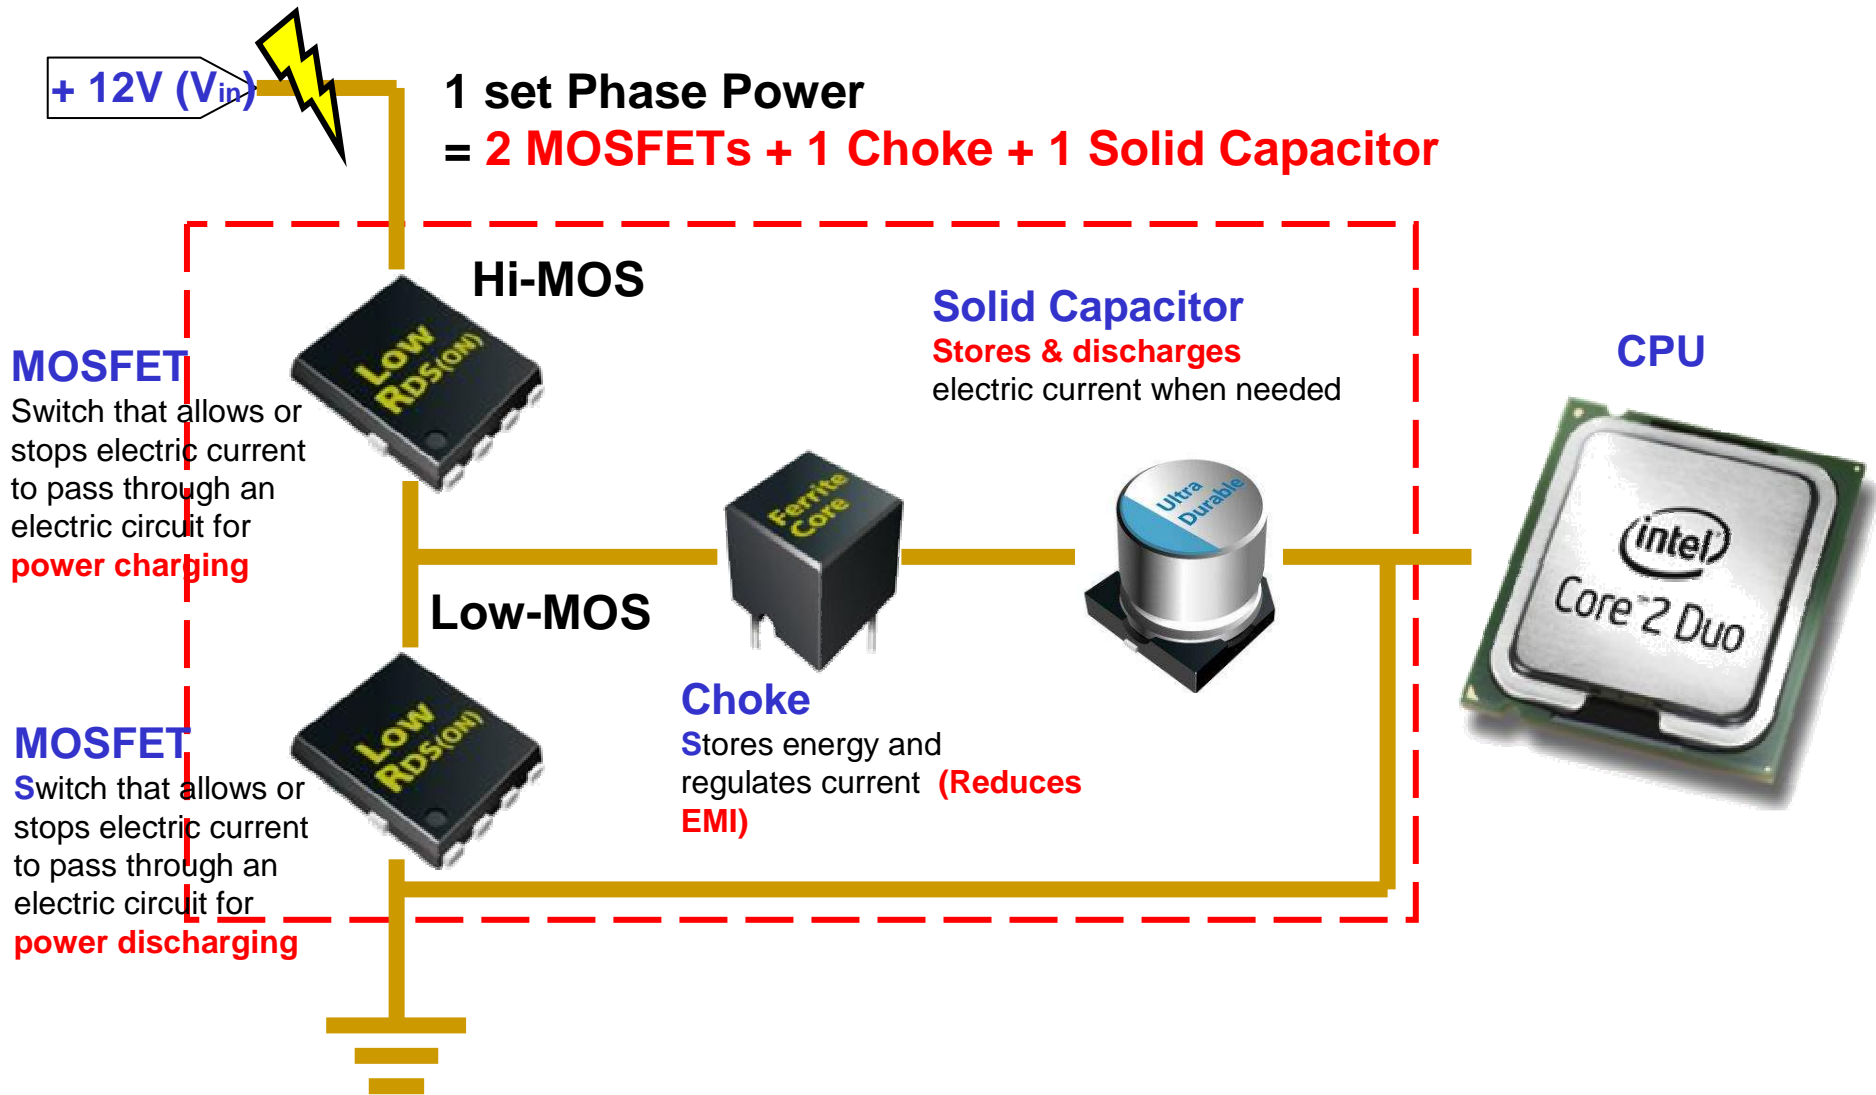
+ 12V ($V_{in}$)

1 set Phase Power
= 2 MOSFETs + 1 Choke + 1 Solid Capacitor

Hi-MOS

Low $R_{DS(ON)}$

MOSFET
Switch that allows or stops electric current to pass through an electric circuit for power charging

Solid Capacitor
Stores & discharges electric current when needed

CPU

Ferrite Core

Ultra Durable

intel
Core 2 Duo

Low-MOS

Low $R_{DS(ON)}$

Choke
Stores energy and regulates current (Reduces EMI)

MOSFET
Switch that allows or stops electric current to pass through an electric circuit for power discharging